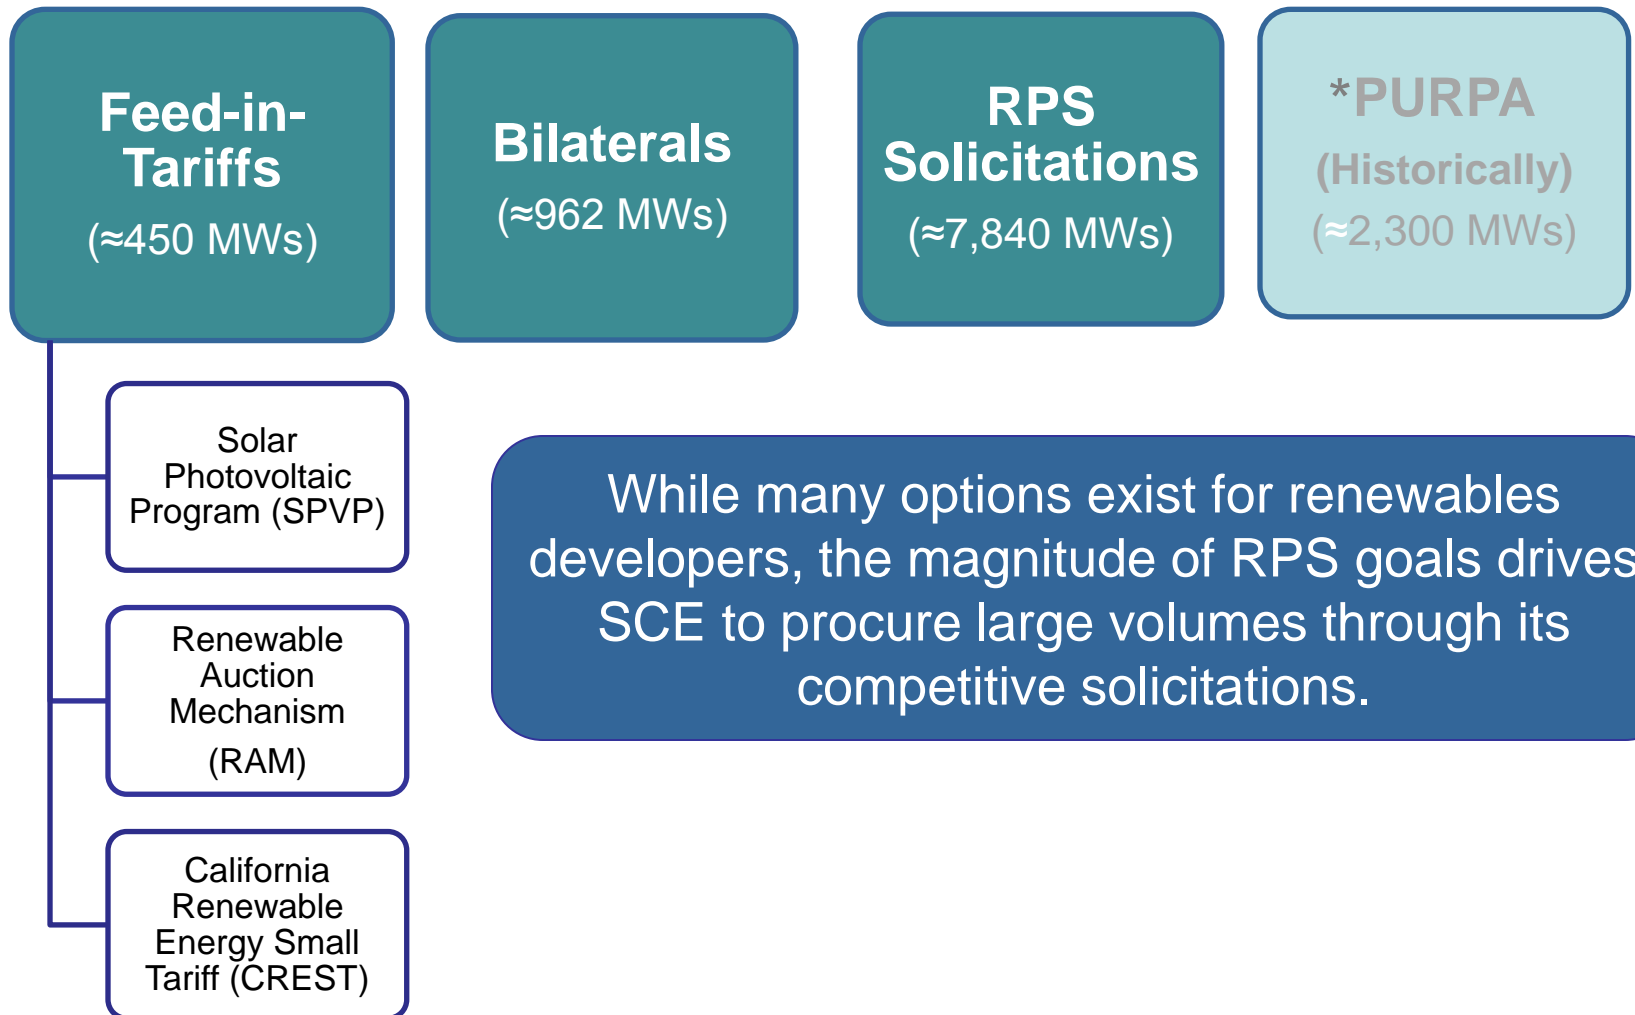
Feed-in-Tariffs
(≈450 MWs)

Bilaterals
(≈962 MWs)

RPS Solicitations
(≈7,840 MWs)

*PURPA
(Historically)
(≈2,300 MWs)

Solar Photovoltaic Program (SPVP)

Renewable Auction Mechanism (RAM)

California Renewable Energy Small Tariff (CREST)

While many options exist for renewables developers, the magnitude of RPS goals drives SCE to procure large volumes through its competitive solicitations.